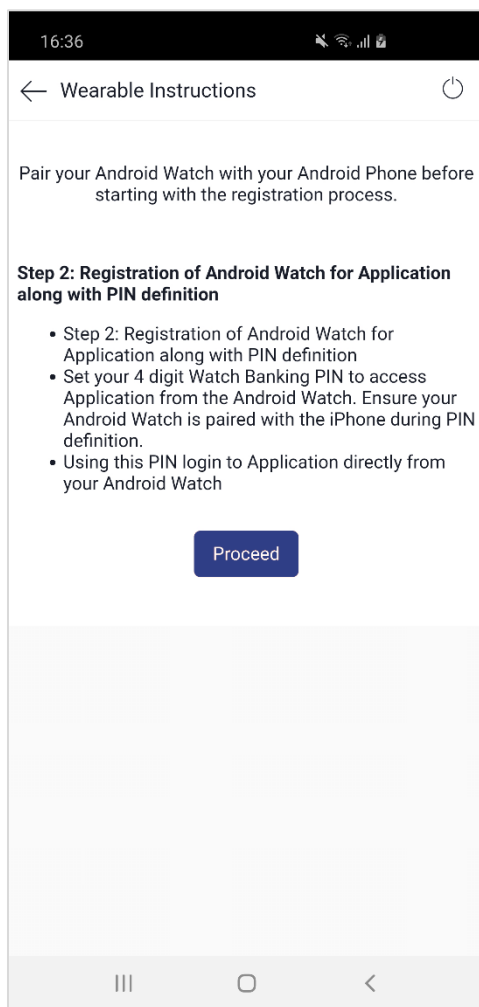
16:36

← Wearable Instructions

Pair your Android Watch with your Android Phone before starting with the registration process.

**Step 2: Registration of Android Watch for Application along with PIN definition**

- Step 2: Registration of Android Watch for Application along with PIN definition
- Set your 4 digit Watch Banking PIN to access Application from the Android Watch. Ensure your Android Watch is paired with the iPhone during PIN definition.
- Using this PIN login to Application directly from your Android Watch

Proceed